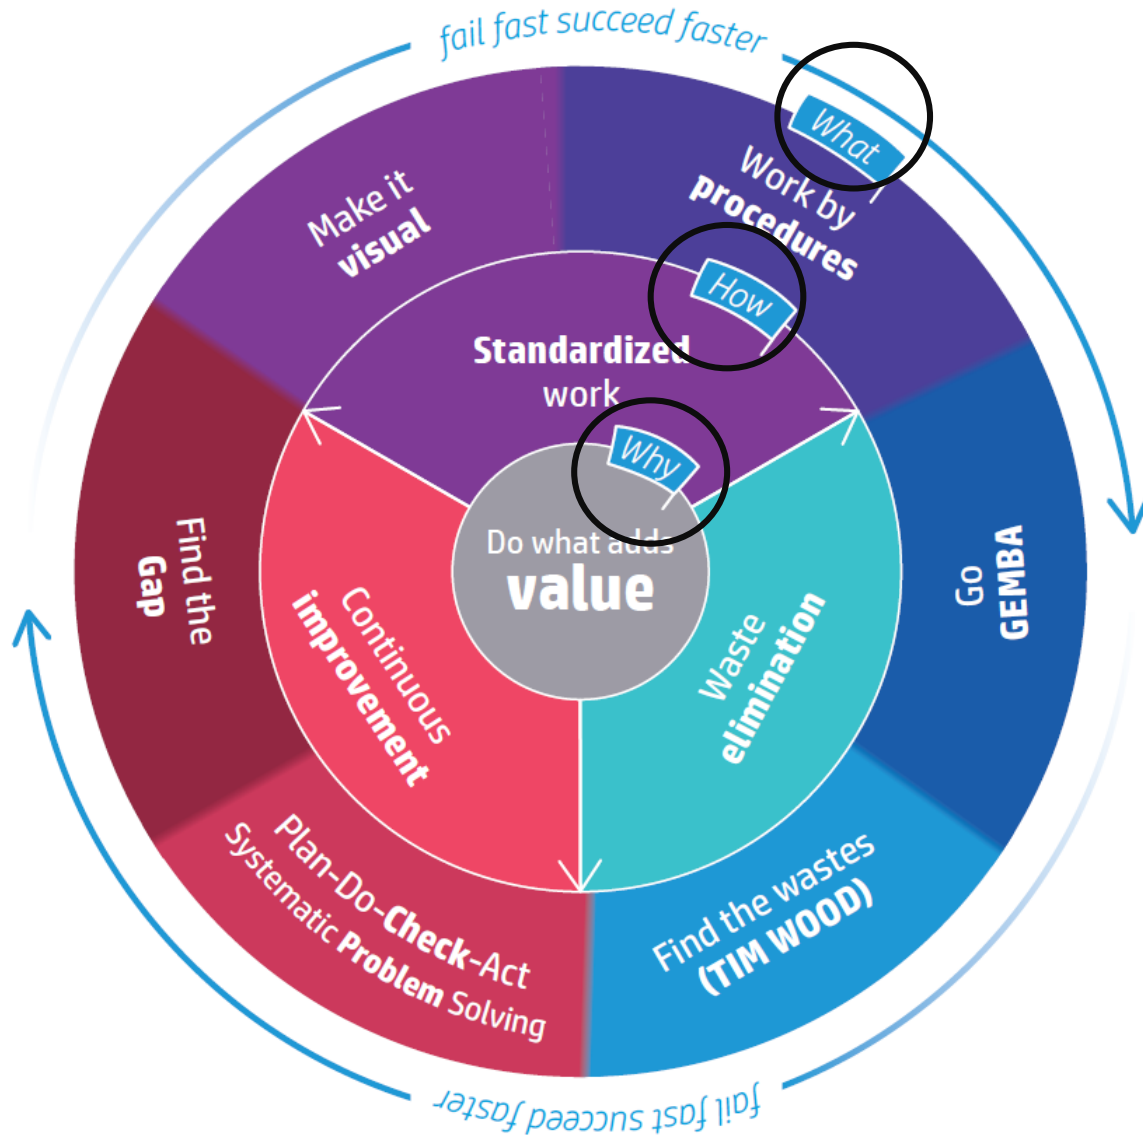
fail fast succeed faster

What

Make it visual

Work by procedures

How

Standardized work

Why

Find the Gap

Do what adds value

Go GEMBA

Continuous improvement

Waste elimination

Plan-Do-Check-Act
Systematic Problem Solving

Find the wastes (TIM WOOD)

fail fast succeed faster